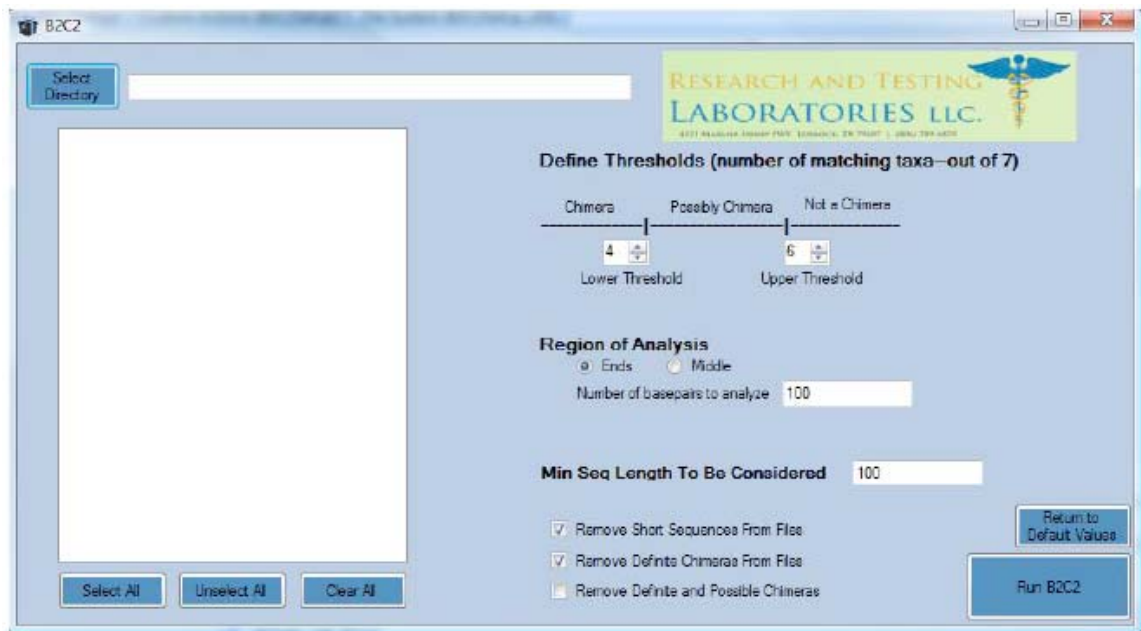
B2C2

Select Directory

RESEARCH AND TESTING LABORATORIES LLC.

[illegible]

Define Thresholds (number of matching taxa—out of 7)

Chimera | Possibly Chimera | Not a Chimera

4

Lower Threshold

6

Upper Threshold

Region of Analysis

Ends Middle

Number of basepairs to analyze 100

Min Seq Length To Be Considered 100

Remove Short Sequences From Files

Remove Definite Chimeras From Files

Remove Definite and Possible Chimeras

Return to Default Values

Run B2C2

Select All Unselect All Clear All